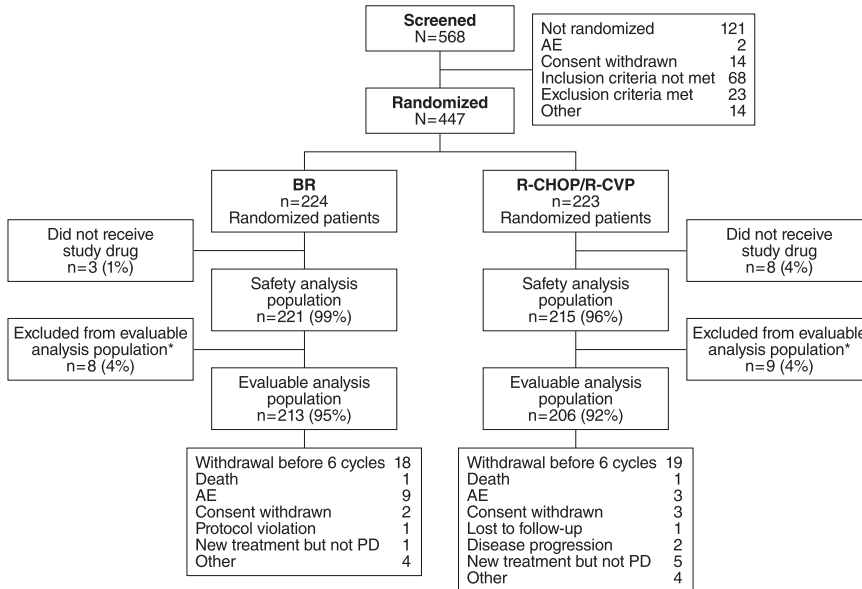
Screened
N=568

| Not randomized | 121 |
|---|---|
| AE | 2 |
| Consent withdrawn | 14 |
| Inclusion criteria not met | 68 |
| Exclusion criteria met | 23 |
| Other | 14 |

Randomized
N=447

BR
n=224
Randomized patients

Did not receive study drug
n=3 (1%)

Safety analysis population
n=221 (99%)

Excluded from evaluable analysis population*
n=8 (4%)

Evaluable analysis population
n=213 (95%)

| Withdrawal before 6 cycles | 18 |
|---|---|
| Death | 1 |
| AE | 9 |
| Consent withdrawn | 2 |
| Protocol violation | 1 |
| New treatment but not PD | 1 |
| Other | 4 |

R-CHOP/R-CVP
n=223
Randomized patients

Did not receive study drug
n=8 (4%)

Safety analysis population
n=215 (96%)

Excluded from evaluable analysis population*
n=9 (4%)

Evaluable analysis population
n=206 (92%)

| Withdrawal before 6 cycles | 19 |
|---|---|
| Death | 1 |
| AE | 3 |
| Consent withdrawn | 3 |
| Lost to follow-up | 1 |
| Disease progression | 2 |
| New treatment but not PD | 5 |
| Other | 4 |